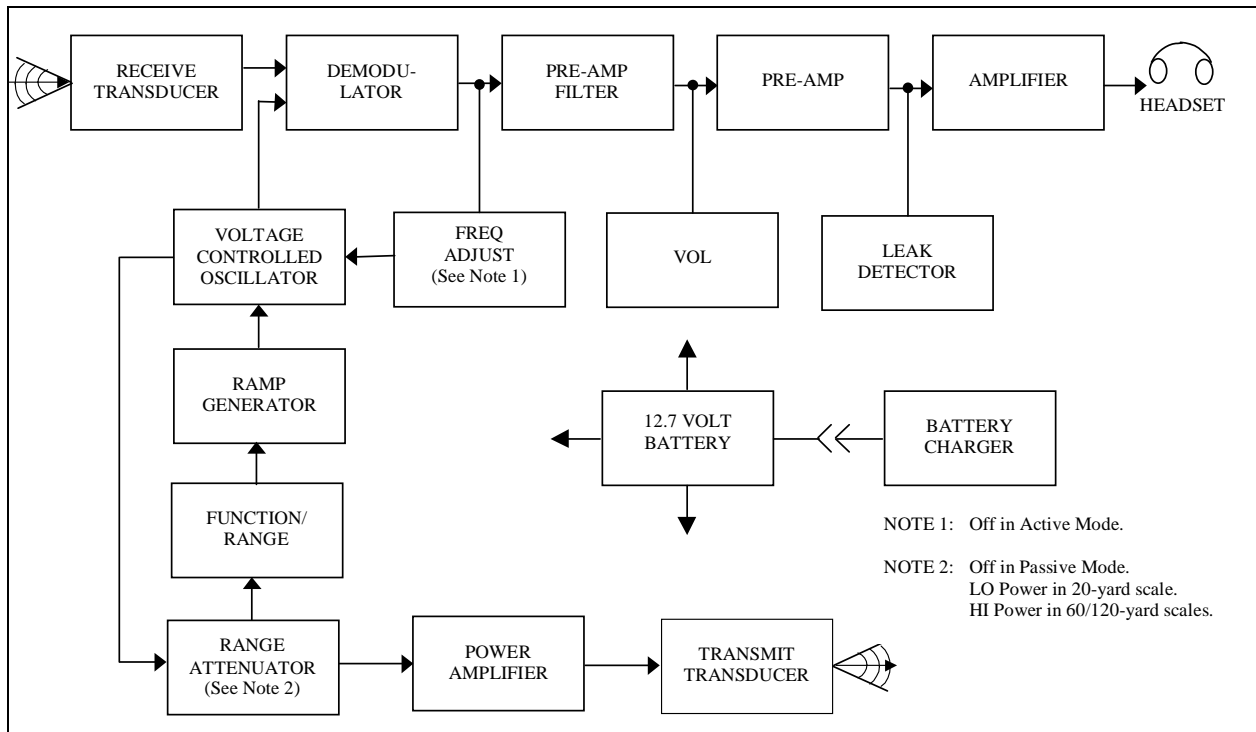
RECEIVE TRANSDUCER

DEMODULATOR

PRE-AMP FILTER

PRE-AMP

AMPLIFIER

HEADSET

VOLTAGE CONTROLLED OSCILLATOR

FREQ ADJUST (See Note 1)

VOL

LEAK DETECTOR

RAMP GENERATOR

12.7 VOLT BATTERY

BATTERY CHARGER

FUNCTION/ RANGE

NOTE 1: Off in Active Mode.

NOTE 2: Off in Passive Mode. LO Power in 20-yard scale. HI Power in 60/120-yard scales.

RANGE ATTENUATOR (See Note 2)

POWER AMPLIFIER

TRANSMIT TRANSDUCER